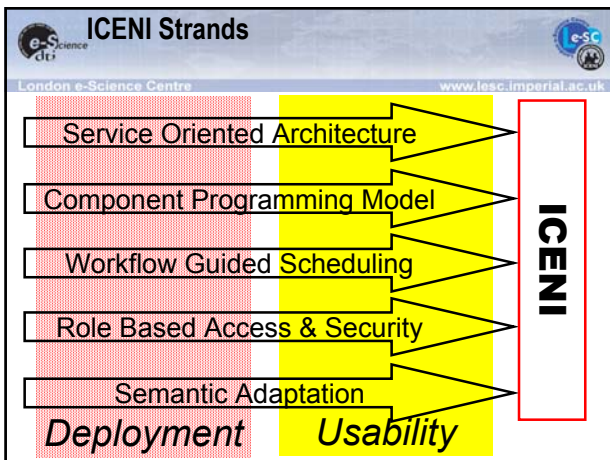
e-Science dti

ICENI Strands

L-eSC

London e-Science Centre

www.lesc.imperial.ac.uk

Service Oriented Architecture

Component Programming Model

Workflow Guided Scheduling

Role Based Access & Security

Semantic Adaptation

Deployment

Usability

ICENI